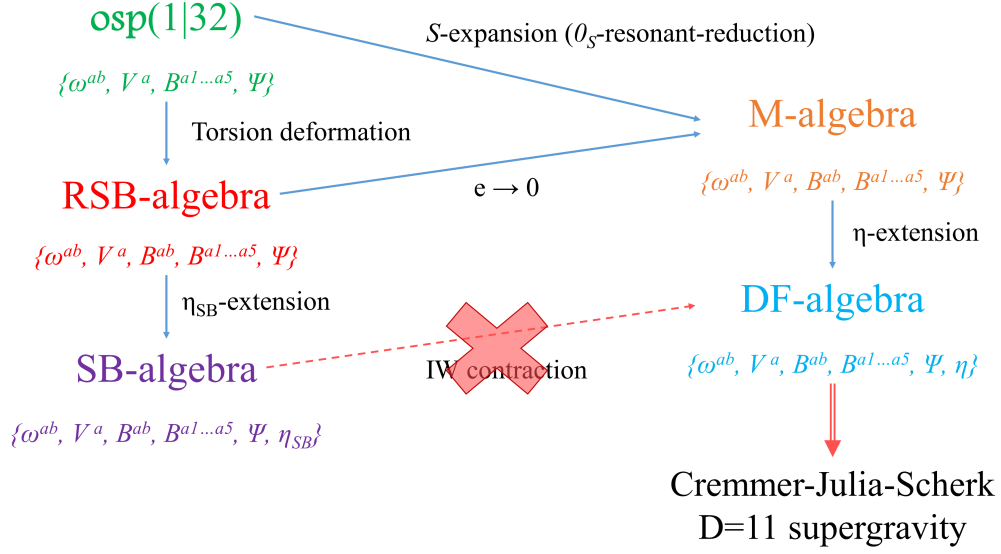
osp(1|32)

$\{\omega^{ab}, V^a, B^{a1\ldots a5}, \Psi\}$

Torsion deformation

RSB-algebra

$\{\omega^{ab}, V^a, B^{ab}, B^{a1\ldots a5}, \Psi\}$

$\eta_{SB}$-extension

SB-algebra

$\{\omega^{ab}, V^a, B^{ab}, B^{a1\ldots a5}, \Psi, \eta_{SB}\}$

$S$-expansion ($0_S$-resonant-reduction)

e → 0

IW contraction

M-algebra

$\{\omega^{ab}, V^a, B^{ab}, B^{a1\ldots a5}, \Psi\}$

η-extension

DF-algebra

$\{\omega^{ab}, V^a, B^{ab}, B^{a1\ldots a5}, \Psi, \eta\}$

Cremmer-Julia-Scherk
D=11 supergravity